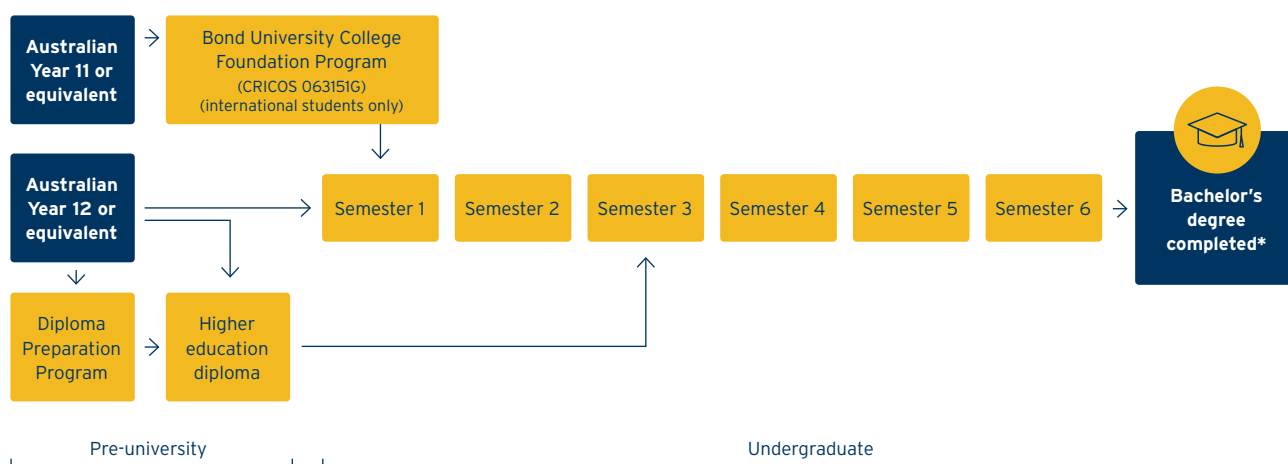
Australian Year 11 or equivalent

Bond University College Foundation Program
(CRICOS 063151G)
(international students only)

Australian Year 12 or equivalent

Semester 1

Semester 2

Semester 3

Semester 4

Semester 5

Semester 6

Bachelor's degree completed*

Diploma Preparation Program

Higher education diploma

Pre-university

Undergraduate